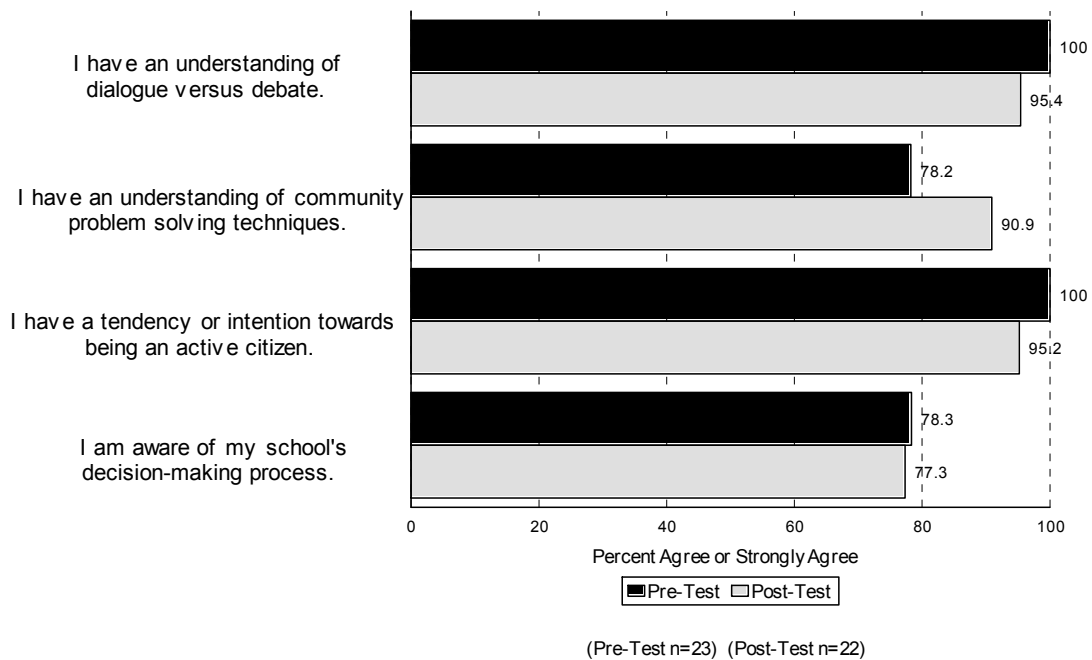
I have an understanding of dialogue versus debate.

I have an understanding of community problem solving techniques.

I have a tendency or intention towards being an active citizen.

I am aware of my school's decision-making process.

100
95.4
78.2
90.9
100
95.2
78.3
77.3

0
20
40
60
80
100

Percent Agree or Strongly Agree

Pre-Test Post-Test

(Pre-Test n=23) (Post-Test n=22)